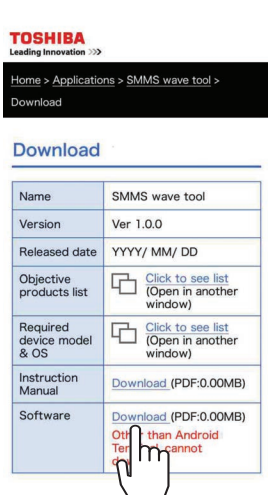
TOSHIBA
Leading Innovation >>>

Home > Applications > SMMS wave tool > Download

Download

| Name | SMMS wave tool |
|---|---|
| Version | Ver 1.0.0 |
| Released date | YYYY/ MM/ DD |
| Objective products list | Click to see list (Open in another window) |
| Required device model & OS | Click to see list (Open in another window) |
| Instruction Manual | Download (PDF:0.00MB) |
| Software | Download (PDF:0.00MB) Oth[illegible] than Android Te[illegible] cannot d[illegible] |